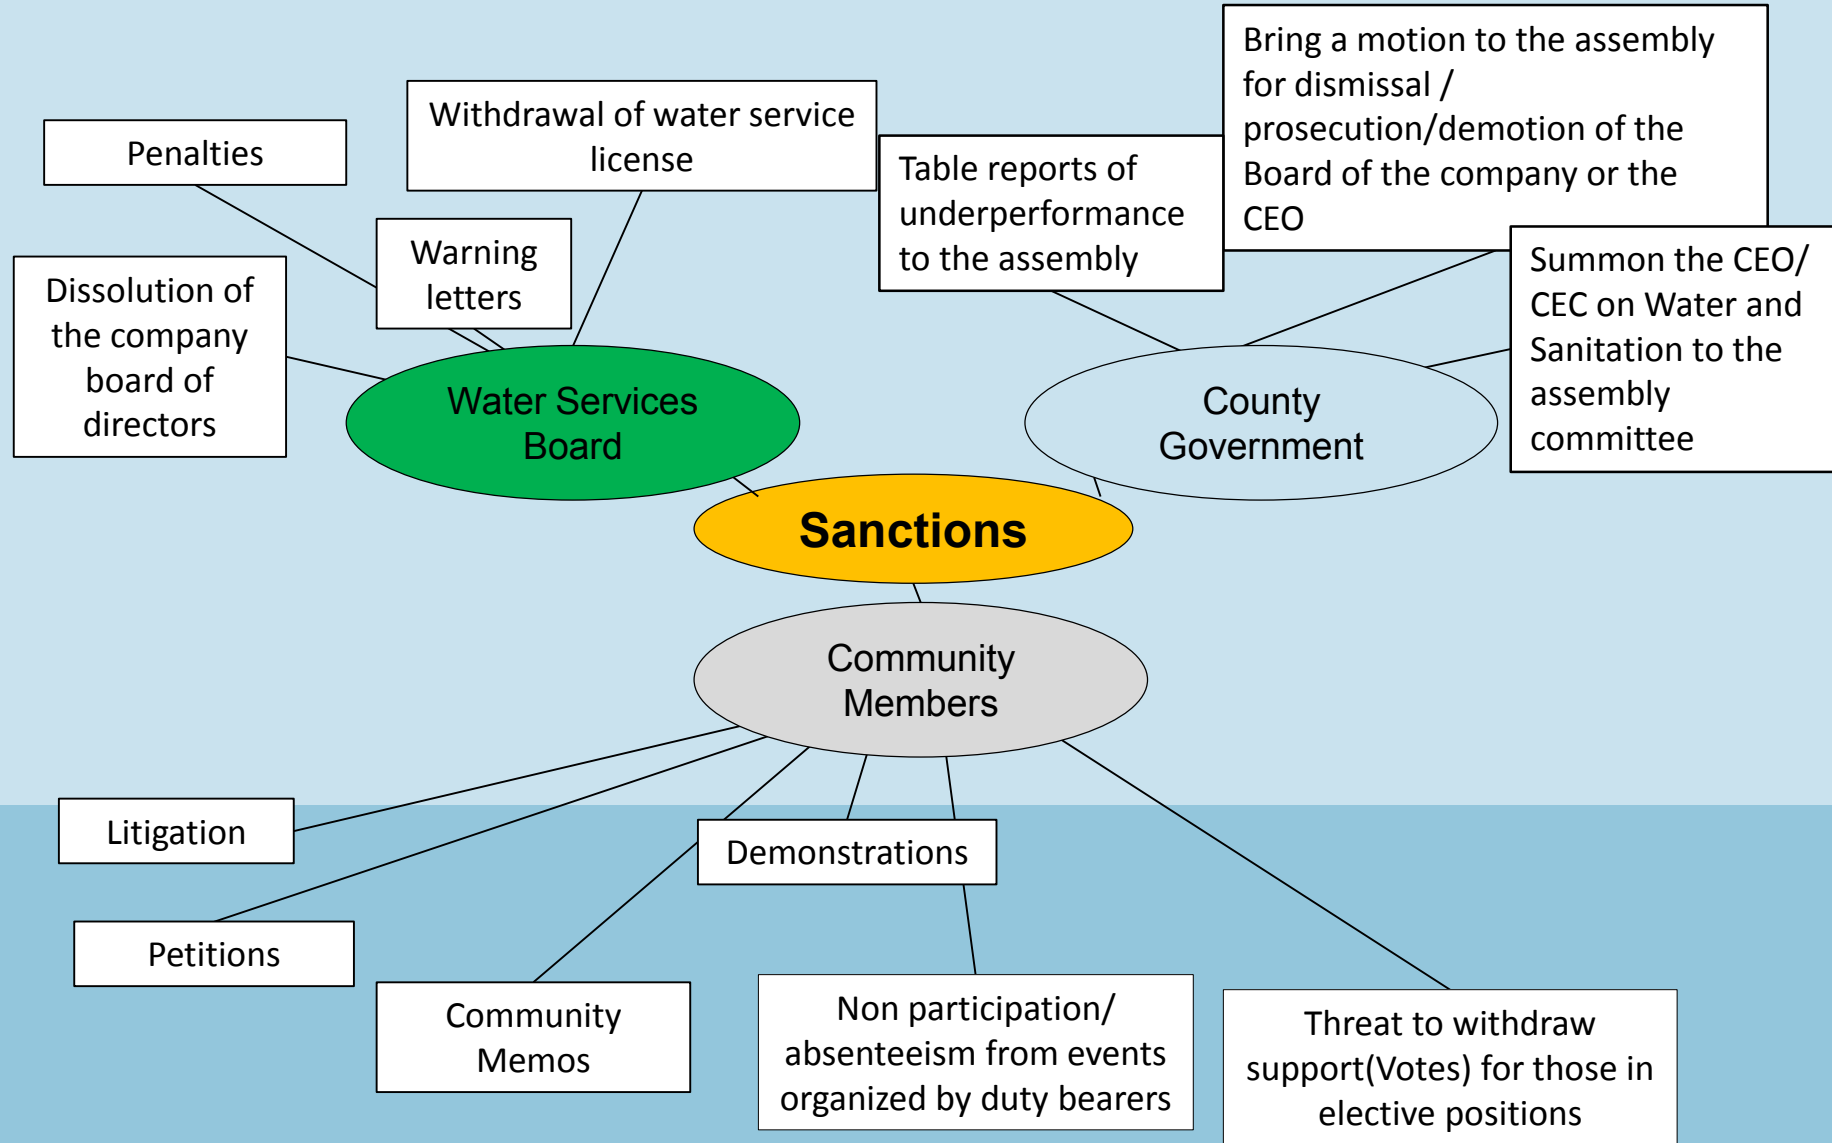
Penalties

Withdrawal of water service license

Warning letters

Dissolution of the company board of directors

Table reports of underperformance to the assembly

Bring a motion to the assembly for dismissal / prosecution/demotion of the Board of the company or the CEO

Summon the CEO/ CEC on Water and Sanitation to the assembly committee

Water Services Board

County Government

Sanctions

Community Members

Litigation

Demonstrations

Petitions

Community Memos

Non participation/ absenteeism from events organized by duty bearers

Threat to withdraw support(Votes) for those in elective positions